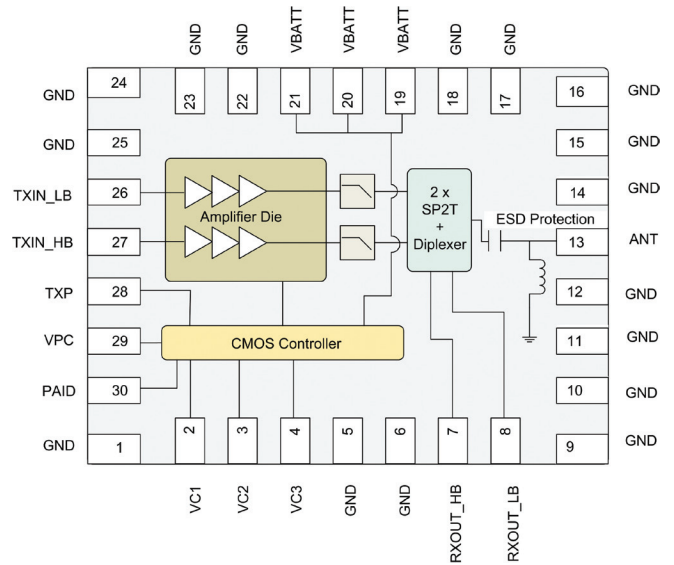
GND GND VBATT VBATT VBATT GND GND

24 23 22 21 20 19 18 17 16

GND GND

GND 25 15 GND

TXIN_LB 26 14 GND

2 x SP2T + Diplexer

Amplifier Die

ESD Protection

TXIN_HB 27 13 ANT

TXP 28 12 GND

VPC 29 CMOS Controller 11 GND

PAID 30 10 GND

GND 1 2 3 4 5 6 7 8 9 GND

VC1 VC2 VC3 GND GND RXOUT_HB RXOUT_LB